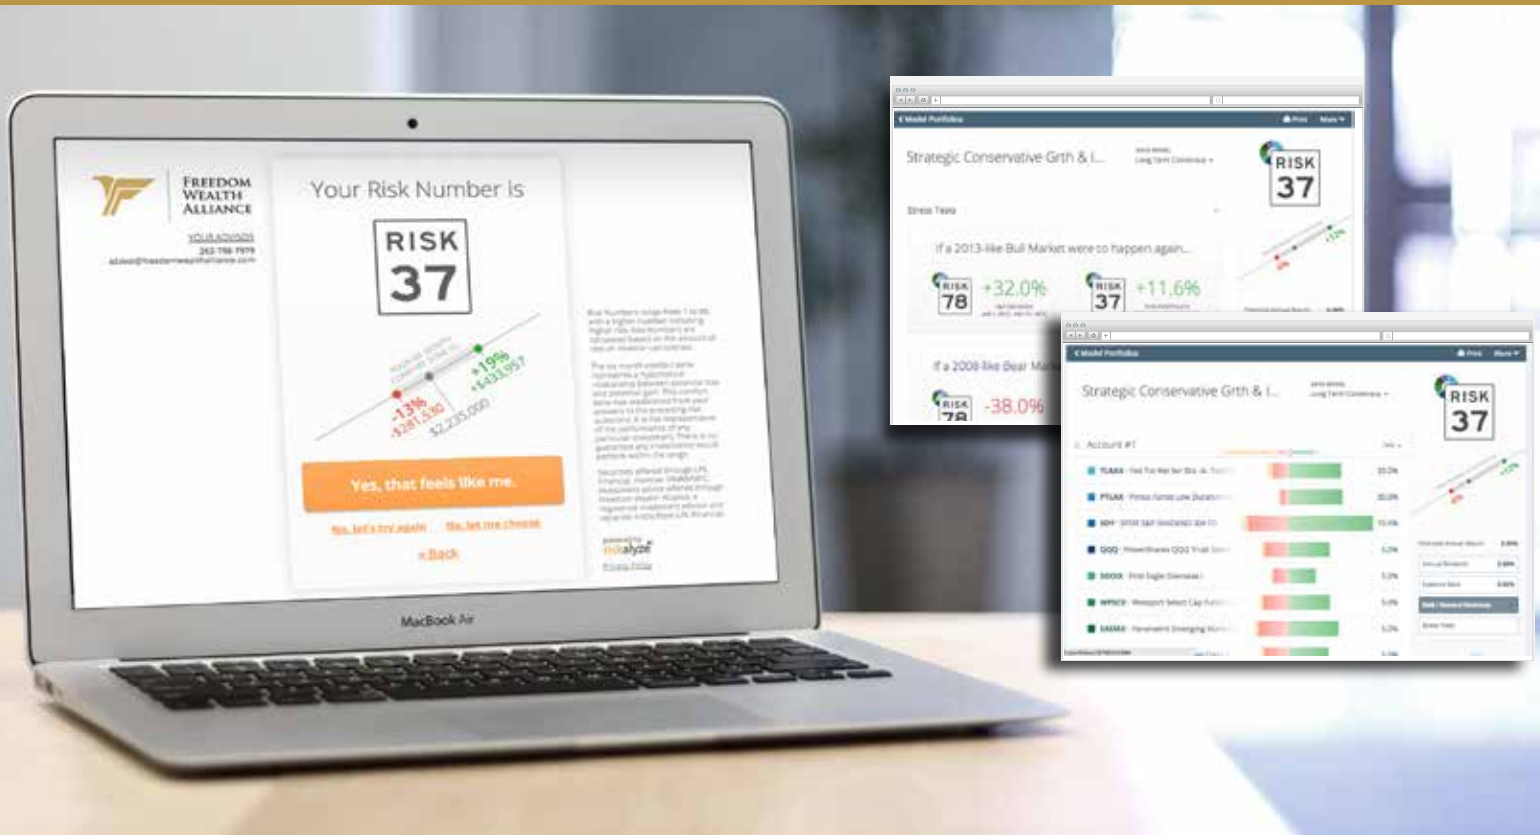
FREEDOM WEALTH ALLIANCE

YOUR ADVISOR

Your Risk Number Is

RISK 37

-13% -$281,530

+19% +$433,957

$2,235,000

Yes, that feels like me.

No, let's try again

No, let me choose

« Back

powered by riskalyze

Privacy Policy

MacBook Air

‹ Model Portfolios

Print

More

Strategic Conservative Grth & I...

Long Term Consensus

RISK 37

Stress Tests

If a 2013-like Bull Market were to happen again...

RISK 78

+32.0%

RISK 37

+11.6%

If a 2008-like Bear Ma

RISK 78

-38.0%

‹ Model Portfolios

Print

More

Strategic Conservative Grth & I...

Long Term Consensus

RISK 37

Account #1

TLAAX

FTLAX

SDY

QQQ

SEDOX

WPSCX

EAEMX